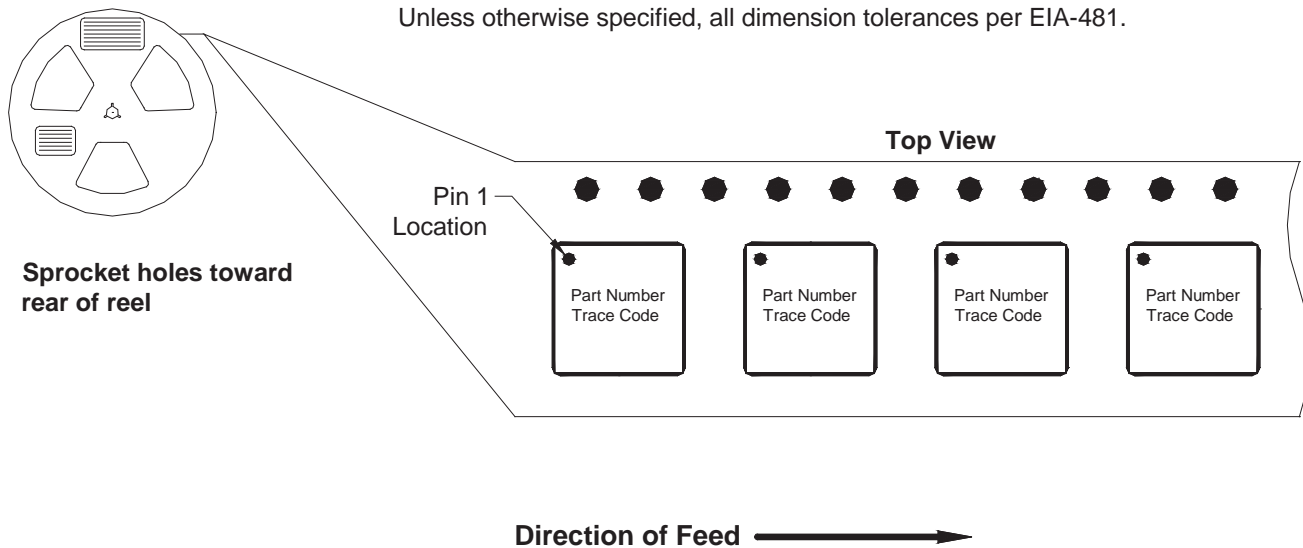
Unless otherwise specified, all dimension tolerances per EIA-481.

Top View

Pin 1 Location

Sprocket holes toward rear of reel

Part Number
Trace Code

Part Number
Trace Code

Part Number
Trace Code

Part Number
Trace Code

Direction of Feed